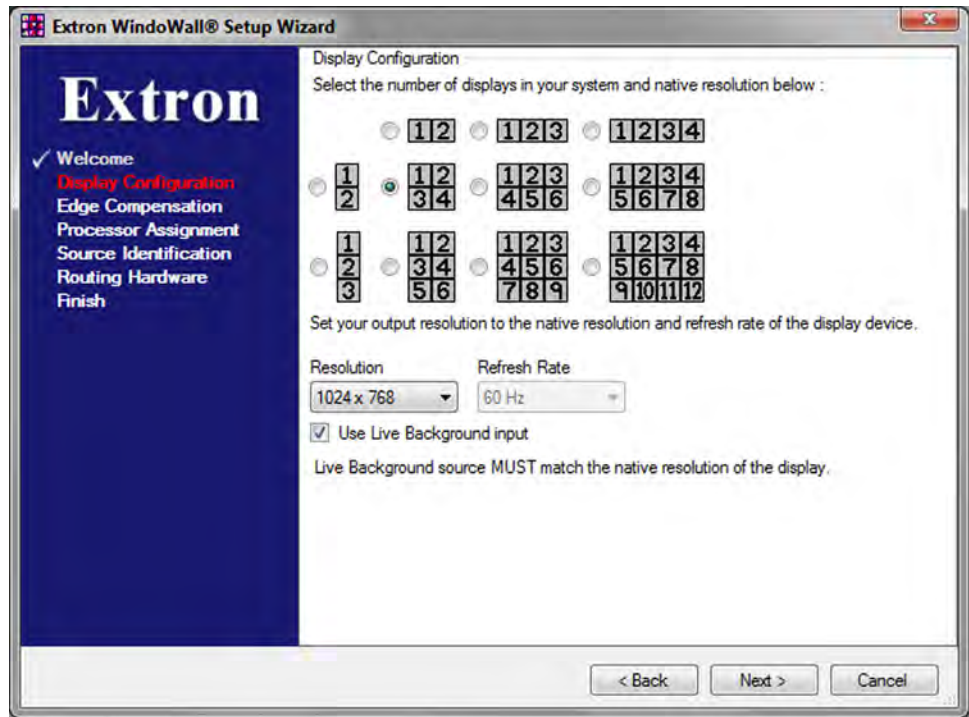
Extron WindoWall® Setup Wizard

Extron

✓ Welcome
Display Configuration
Edge Compensation
Processor Assignment
Source Identification
Routing Hardware
Finish

Display Configuration

Select the number of displays in your system and native resolution below :

1 2    1 2 3    1 2 3 4

1
2

1 2
3 4

1 2 3
4 5 6

1 2 3 4
5 6 7 8

1
2
3

1 2
3 4
5 6

1 2 3
4 5 6
7 8 9

1 2 3 4
5 6 7 8
9 10 11 12

Set your output resolution to the native resolution and refresh rate of the display device.

Resolution
1024 x 768

Refresh Rate
60 Hz

Use Live Background input

Live Background source MUST match the native resolution of the display.

< Back    Next >    Cancel